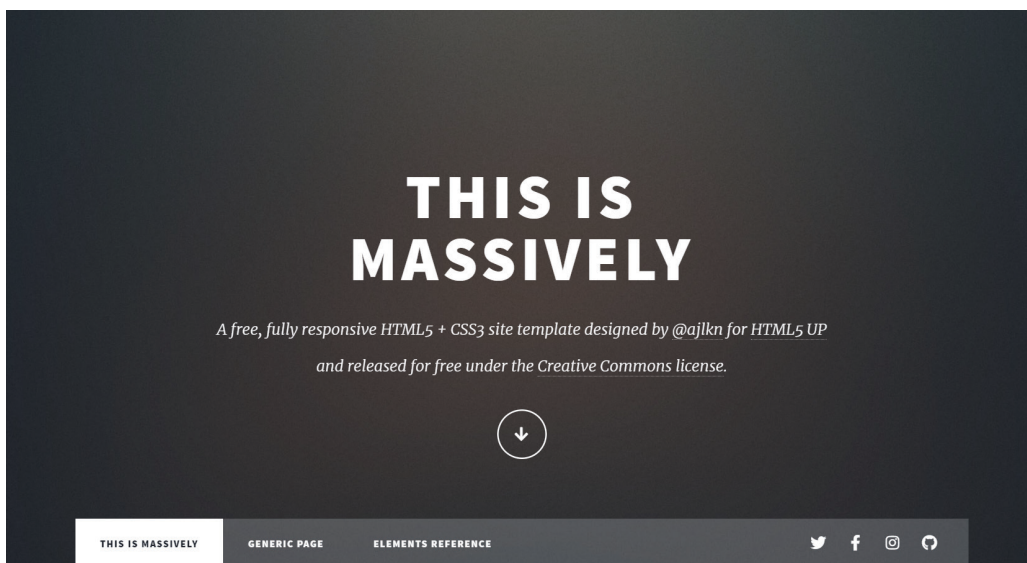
THIS IS
MASSIVELY

A free, fully responsive HTML5 + CSS3 site template designed by @ajlkn for HTML5 UP and released for free under the Creative Commons license.

THIS IS MASSIVELY
GENERIC PAGE
ELEMENTS REFERENCE